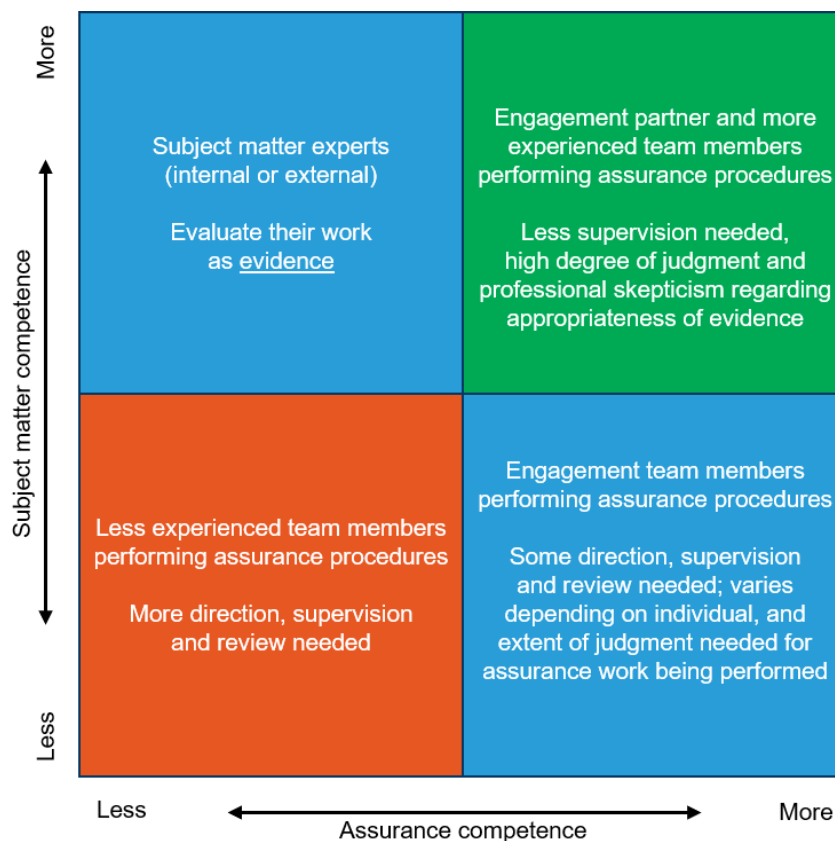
More

Subject matter competence

Less

Subject matter experts (internal or external)

Evaluate their work as evidence

Engagement partner and more experienced team members performing assurance procedures

Less supervision needed, high degree of judgment and professional skepticism regarding appropriateness of evidence

Less experienced team members performing assurance procedures

More direction, supervision and review needed

Engagement team members performing assurance procedures

Some direction, supervision and review needed; varies depending on individual, and extent of judgment needed for assurance work being performed

Less

Assurance competence

More